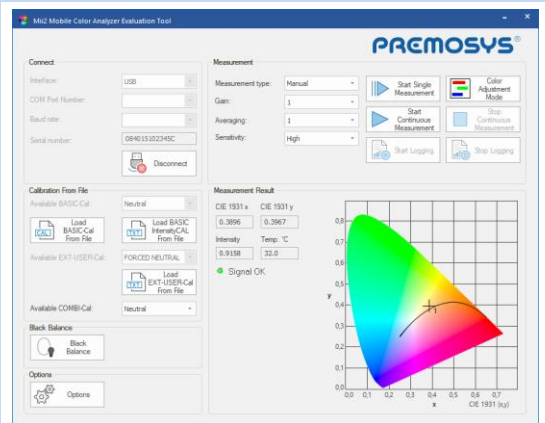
MiiZ Mobile Color Analyzer Evaluation Tool
– ×

PREMOSYS®

Connect
Interface: USB
COM Port Number:
Baud rate:
Serial number: 084015102345C
Disconnect

Measurement
Measurement type: Manual
Gain: 1
Averaging: 1
Sensitivity: High
Start Single Measurement
Color Adjustment Mode
Start Continuous Measurement
Stop Continuous Measurement
Start Logging
Stop Logging

Calibration From File
Available BASIC-Cal: Neutral
CAL Load BASIC-Cal From File
TXT Load BASIC IntensityCAL From File
Available EXT-USER-Cal: FORCED NEUTRAL
TXT Load EXT-USER-Cal From File
Available COMBI-Cal: Neutral

Measurement Result
CIE 1931 x 0.3896
CIE 1931 y 0.3967
Intensity 0.9158
Temp. °C 32.0
Signal OK

0,8
0,7
0,6
0,5
0,4
0,3
0,2
0,1
0
y
0,0 0,1 0,2 0,3 0,4 0,5 0,6 0,7
x
CIE 1931 (x,y)

Black Balance
Black Balance

Options
Options